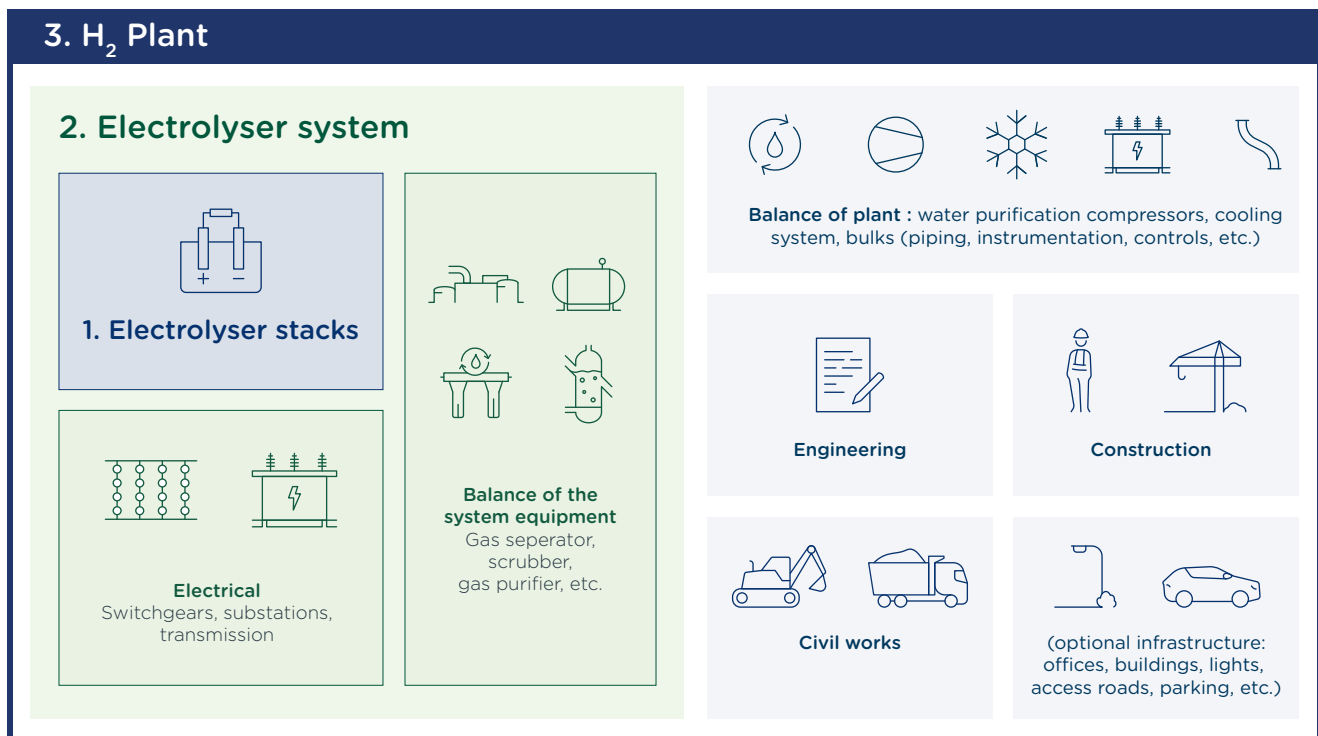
3. $H_2$ Plant

2. Electrolyser system

1. Electrolyser stacks

Electrical
Switchgears, substations, transmission

Balance of the system equipment
Gas seperator, scrubber, gas purifier, etc.

Balance of plant : water purification compressors, cooling system, bulks (piping, instrumentation, controls, etc.)

Engineering

Construction

Civil works

(optional infrastructure: offices, buildings, lights, access roads, parking, etc.)